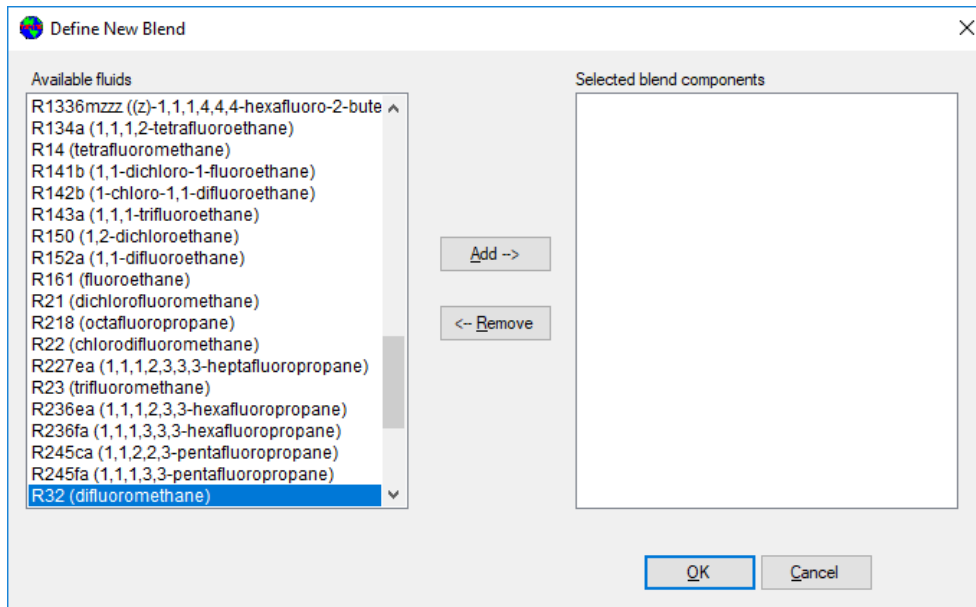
Define New Blend

Available fluids

R1336mzzz ((z)-1,1,1,4,4,4-hexafluoro-2-bute
R134a (1,1,1,2-tetrafluoroethane)
R14 (tetrafluoromethane)
R141b (1,1-dichloro-1-fluoroethane)
R142b (1-chloro-1,1-difluoroethane)
R143a (1,1,1-trifluoroethane)
R150 (1,2-dichloroethane)
R152a (1,1-difluoroethane)
R161 (fluoroethane)
R21 (dichlorofluoromethane)
R218 (octafluoropropane)
R22 (chlorodifluoromethane)
R227ea (1,1,1,2,3,3,3-heptafluoropropane)
R23 (trifluoromethane)
R236ea (1,1,1,2,3,3-hexafluoropropane)
R236fa (1,1,1,3,3,3-hexafluoropropane)
R245ca (1,1,2,2,3-pentafluoropropane)
R245fa (1,1,1,3,3-pentafluoropropane)
R32 (difluoromethane)

Add -->

<-- Remove

Selected blend components

OK

Cancel